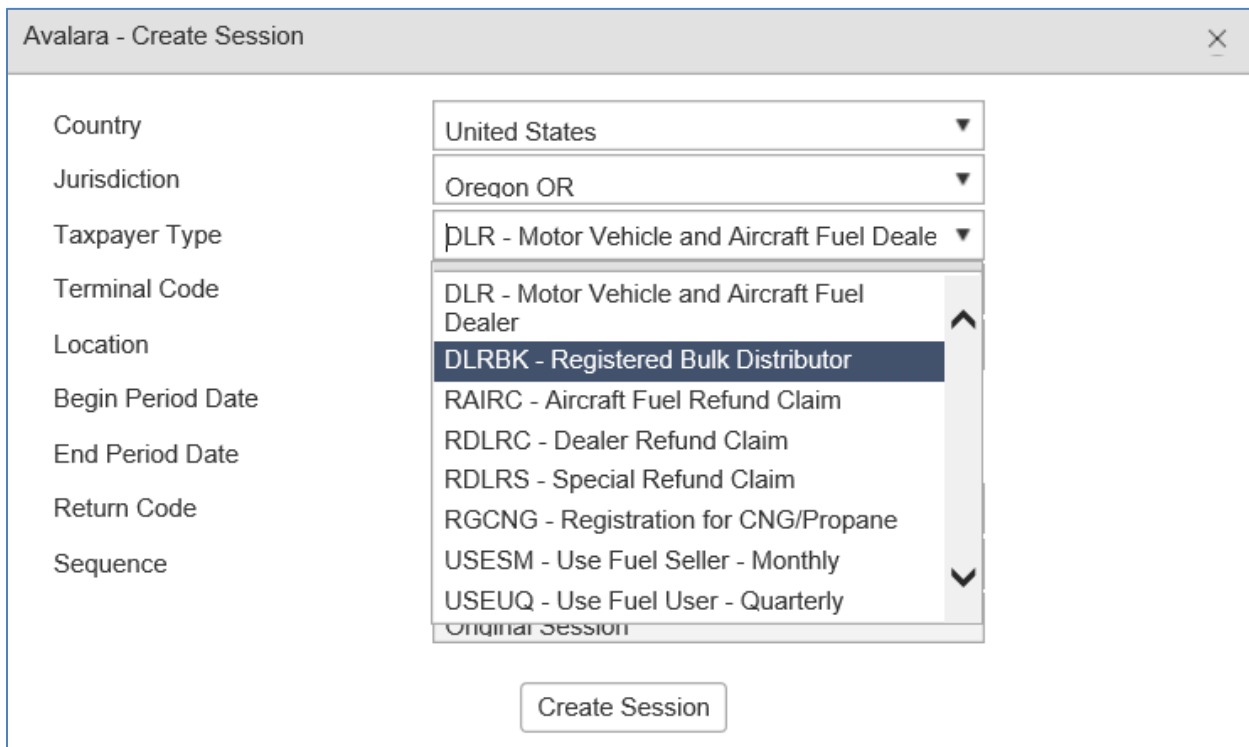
Avalara - Create Session

Country
United States

Jurisdiction
Oregon OR

Taxpayer Type
DLR - Motor Vehicle and Aircraft Fuel Deale

Terminal Code

Location

Begin Period Date

End Period Date

Return Code

Sequence

DLR - Motor Vehicle and Aircraft Fuel Dealer
DLRBK - Registered Bulk Distributor
RAIRC - Aircraft Fuel Refund Claim
RDLRC - Dealer Refund Claim
RDLRS - Special Refund Claim
RGCNG - Registration for CNG/Propane
USESM - Use Fuel Seller - Monthly
USEUQ - Use Fuel User - Quarterly

Original Session

Create Session